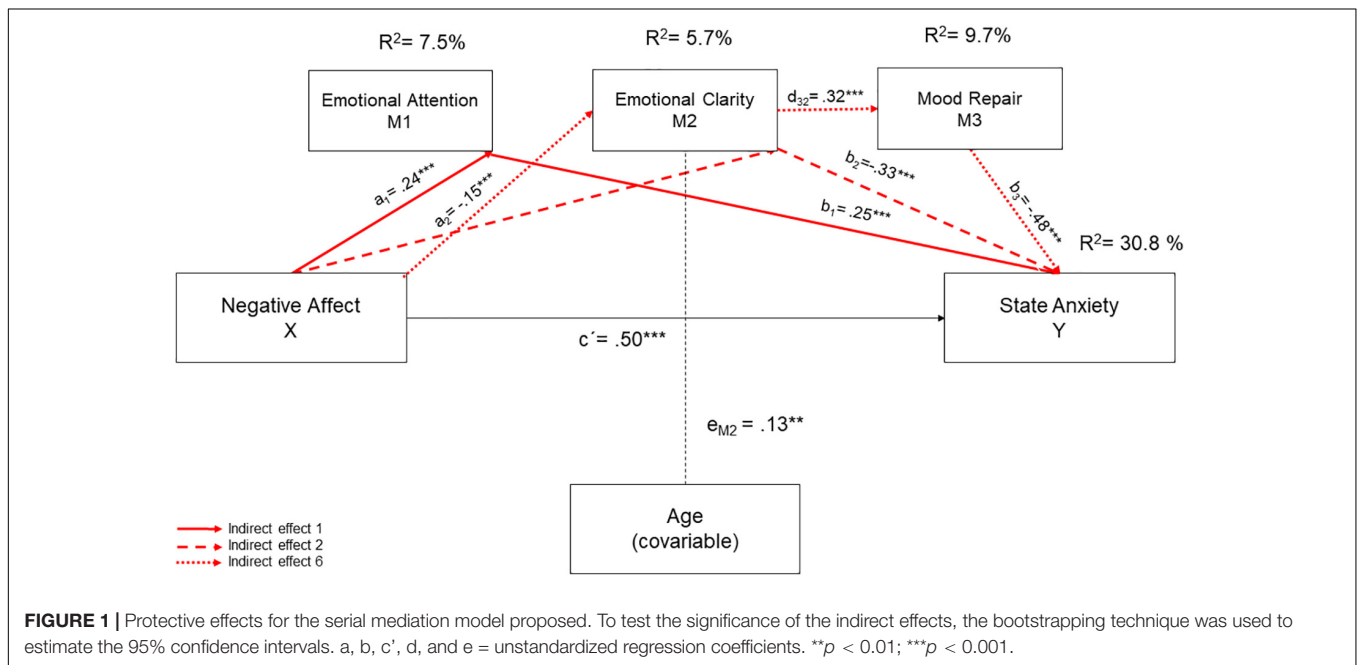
$R^2$= 7.5%

$R^2$= 5.7%

$R^2$= 9.7%

Emotional Attention
M1

Emotional Clarity
M2

$d_{32}$= .32***

Mood Repair
M3

$a_1$= .24***

$a_2$= -.15***

$b_2$=-.33***

$b_1$= .25***

$b_3$= -.48***

$R^2$= 30.8 %

Negative Affect
X

State Anxiety
Y

c´= .50***

$e_{M2}$ = .13**

Age
(covariable)

Indirect effect 1
Indirect effect 2
Indirect effect 6

**FIGURE 1 |** Protective effects for the serial mediation model proposed. To test the significance of the indirect effects, the bootstrapping technique was used to estimate the 95% confidence intervals. a, b, c', d, and e = unstandardized regression coefficients. **$p$ < 0.01; ***$p$ < 0.001.